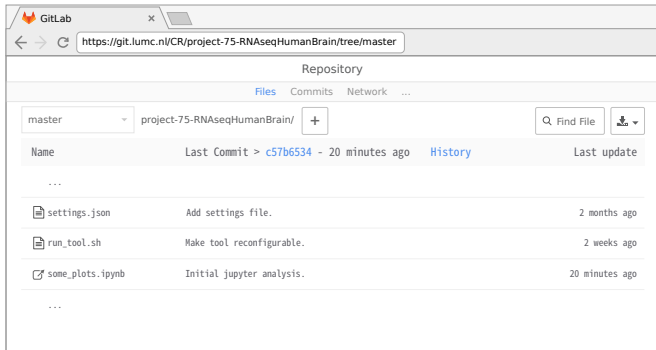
GitLab ×

https://git.lumc.nl/CR/project-75-RNAseqHumanBrain/tree/master

Repository

Files Commits Network ...

master project-75-RNAseqHumanBrain/ +

Find File

| Name | Last Commit > c57b6534 - 20 minutes ago History | Last update |
|---|---|---|
| ... | | |
| settings.json | Add settings file. | 2 months ago |
| run_tool.sh | Make tool reconfigurable. | 2 weeks ago |
| some_plots.ipynb | Initial jupyter analysis. | 20 minutes ago |
| ... | | |